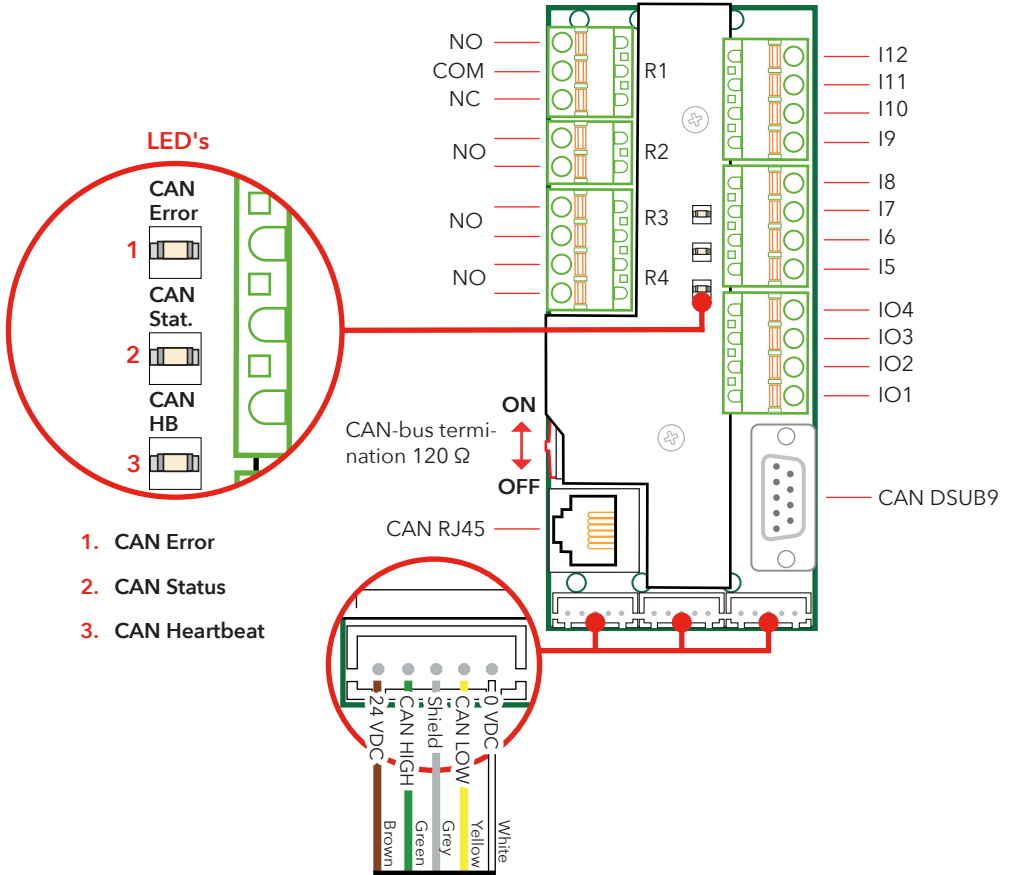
LED's

CAN Error
1

CAN Stat.
2

CAN HB
3

1. CAN Error
2. CAN Status
3. CAN Heartbeat

NO
COM
NC
R1
NO
R2
NO
R3
NO
R4

I12
I11
I10
I9
I8
I7
I6
I5
IO4
IO3
IO2
IO1

ON
CAN-bus termination 120 Ω
OFF
CAN RJ45
CAN DSUB9

24 VDC
CAN HIGH
Shield
CAN LOW
0 VDC

Brown
Green
Grey
Yellow
White